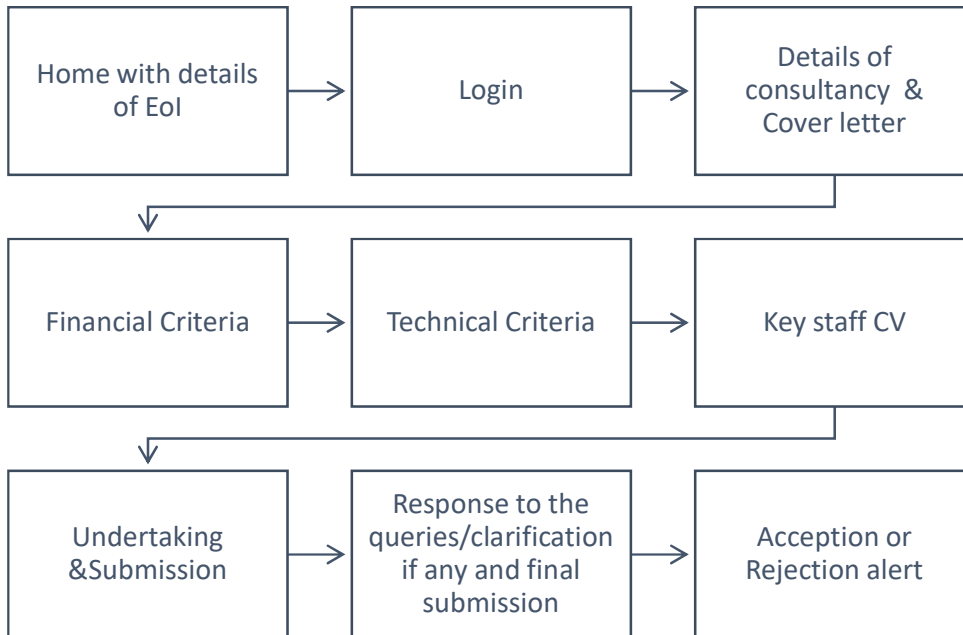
Home with details of EoI

Login

Details of consultancy & Cover letter

Financial Criteria

Technical Criteria

Key staff CV

Undertaking &Submission

Response to the queries/clarification if any and final submission

Acception or Rejection alert